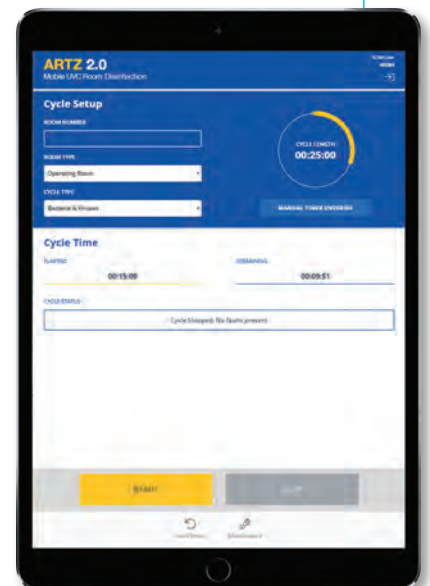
ARTZ 2.0
Mobile UVC Room Disinfection

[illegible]

Cycle Setup

ROOM NUMBER

ROOM TYPE

Operating Room

CYCLE TYPE

Bacteria & Viruses

CYCLE LENGTH
00:25:00

MANUAL TIMER OVERRIDE

Cycle Time

ELAPSED
00:15:09

REMAINING
00:09:51

CYCLE STATUS

Cycle Stopped: No Fault present

START

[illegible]

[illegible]

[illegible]